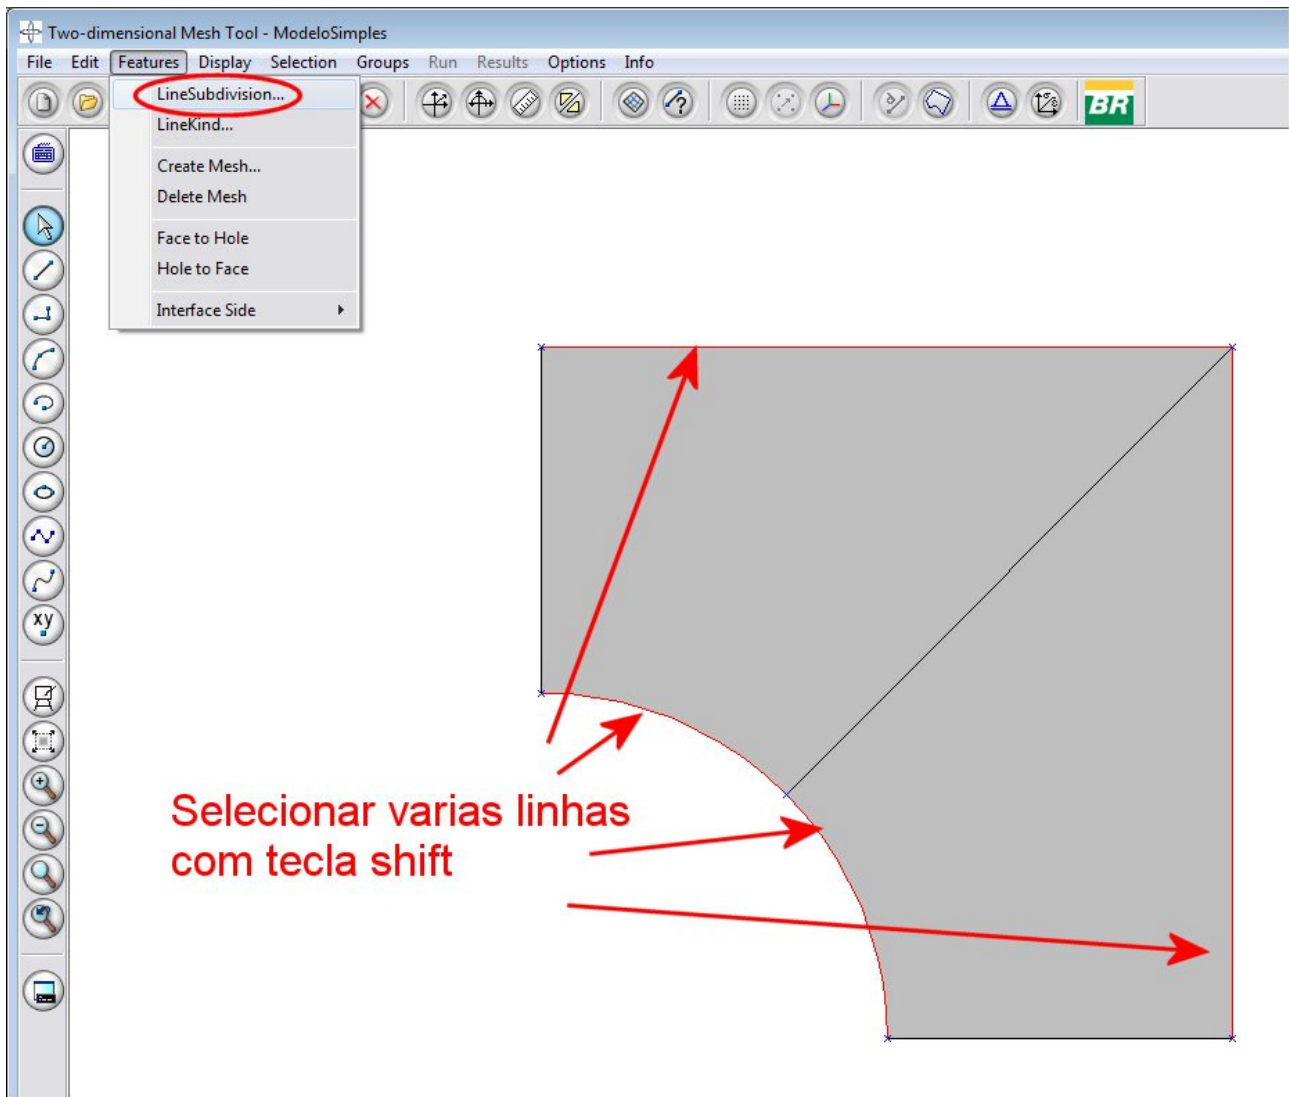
Two-dimensional Mesh Tool - ModeloSimples

File Edit Features Display Selection Groups Run Results Options Info

LineSubdivision...
LineKind...
Create Mesh...
Delete Mesh
Face to Hole
Hole to Face
Interface Side

BR

xy

Selecionar varias linhas com tecla shift